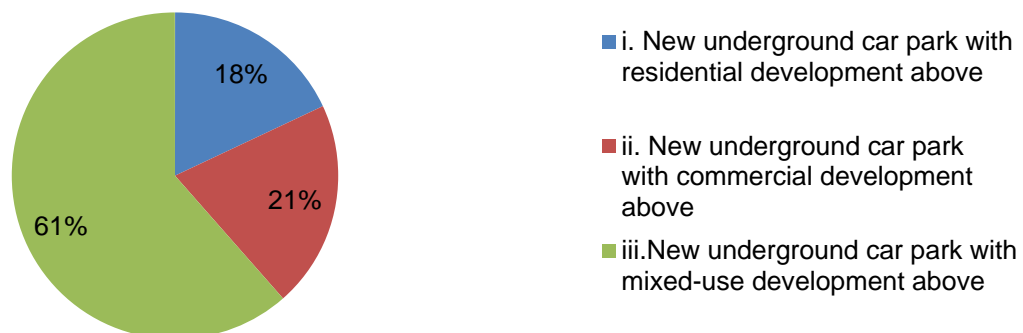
18%

21%

61%

i. New underground car park with residential development above

ii. New underground car park with commercial development above

iii.New underground car park with mixed-use development above